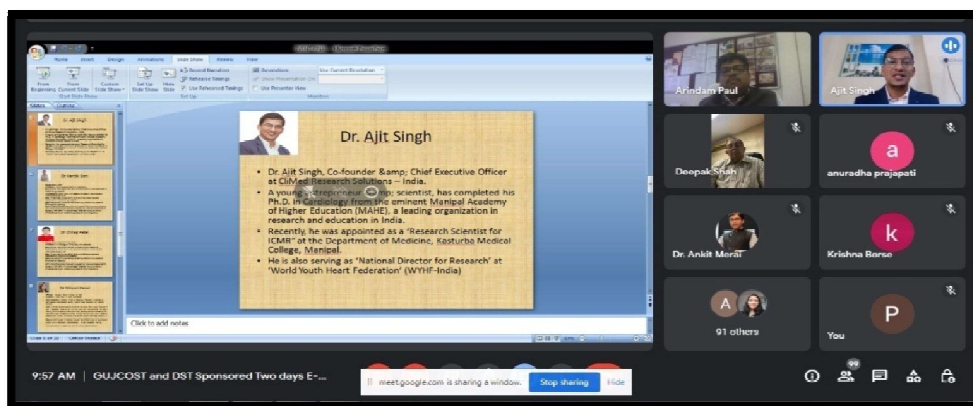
Home Insert Design Animations Slide Show Review View

Record Narration
Rehearse Timings
Use Rehearsed Timings

Resolution: Use Current Resolution
Show Presentation On
Use Presenter View

From Beginning
From Current Slide
Custom Slide Show
Set Up Slide Show
Hide Slide

Start Slide Show
Set Up
Monitors

Slides
Outline

Dr. Ajit Singh

• Dr. Ajit Singh, Co-founder &amp; Chief Executive Officer at Clilyed Research Solutions – India.
• A young entrepreneur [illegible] scientist, has completed his Ph.D. in Cardiology from the eminent Manipal Academy of Higher Education (MAHE), a leading organization in research and education in India.
• Recently, he was appointed as a 'Research Scientist for ICMR' at the Department of Medicine, Kasturba Medical College, Manipal.
• He is also serving as 'National Director for Research' at 'World Youth Heart Federation' (WYHF-India)

Click to add notes

Arindam Paul
Ajit Singh
Deepak Shah
a
anuradha prajapati
Dr. Ankit Merai
k
Krishna Borse
A
91 others
P
You

9:57 AM | GUJCOST and DST Sponsored Two days E-...
meet.google.com is sharing a window.
Stop sharing
Hide
99